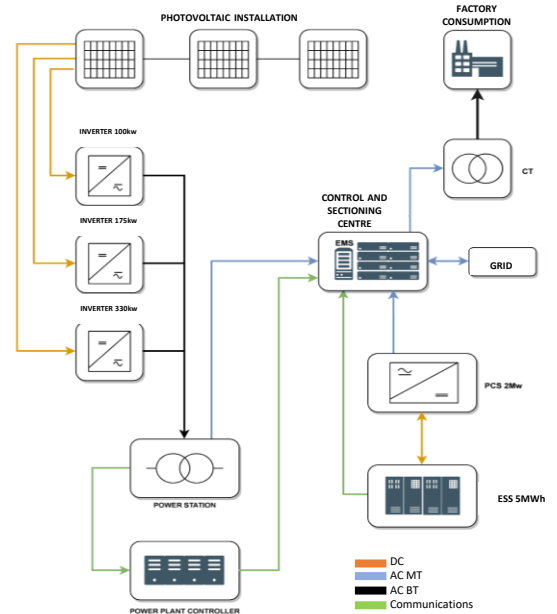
PHOTOVOLTAIC INSTALLATION

FACTORY CONSUMPTION

INVERTER 100kw

INVERTER 175kw

INVERTER 330kw

CT

CONTROL AND SECTIONING CENTRE

EMS

GRID

PCS 2Mw

ESS 5MWh

POWER STATION

POWER PLANT CONTROLLER

DC
AC MT
AC BT
Communications